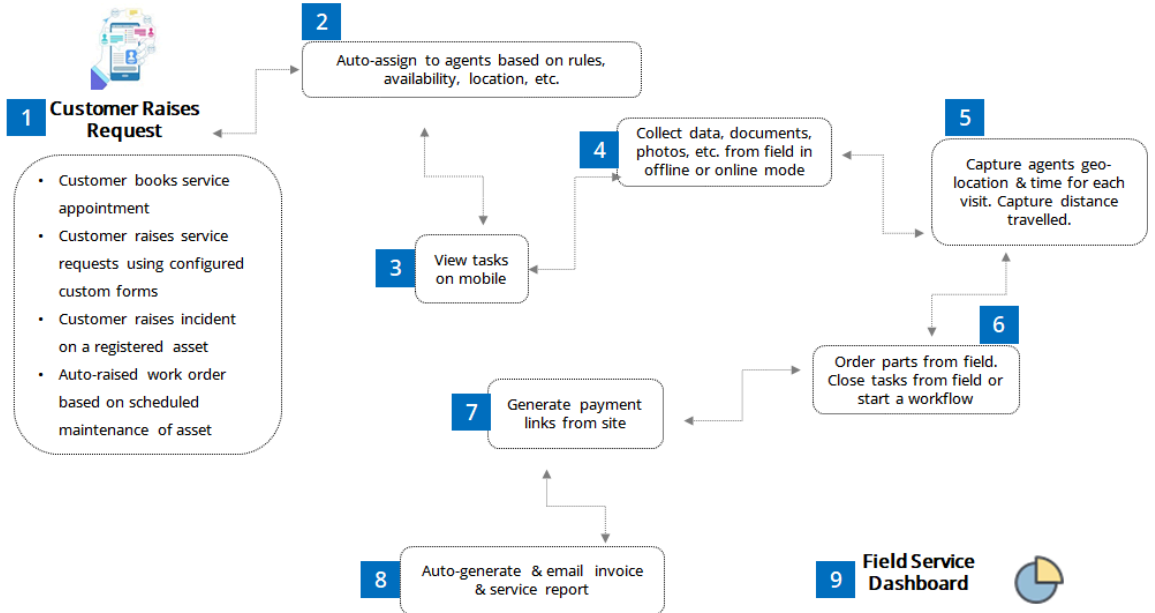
1 Customer Raises Request

- Customer books service appointment
- Customer raises service requests using configured custom forms
- Customer raises incident on a registered asset
- Auto-raised work order based on scheduled maintenance of asset

2 Auto-assign to agents based on rules, availability, location, etc.

3 View tasks on mobile

4 Collect data, documents, photos, etc. from field in offline or online mode

5 Capture agents geo-location & time for each visit. Capture distance travelled.

6 Order parts from field. Close tasks from field or start a workflow

7 Generate payment links from site

8 Auto-generate & email invoice & service report

9 Field Service Dashboard